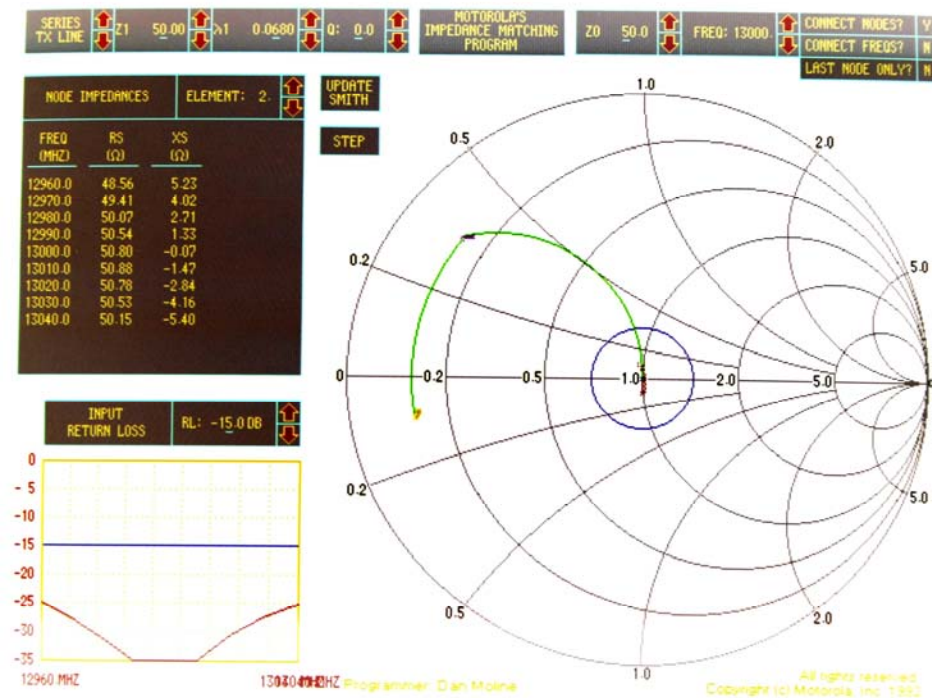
SERIES TX LINE Z1 50.00 λ1 0.0680 Q: 0.0

MOTOROLA'S IMPEDANCE MATCHING PROGRAM

Z0 50.0 FREQ: 13000.

CONNECT NODES? Y
CONNECT FREQS? N
LAST NODE ONLY? N

NODE IMPEDANCES ELEMENT: 2.

UPDATE SMITH

STEP

| FREQ (MHZ) | RS (Ω) | XS (Ω) |
|---|---|---|
| 12960.0 | 48.56 | 5.23 |
| 12970.0 | 49.41 | 4.02 |
| 12980.0 | 50.07 | 2.71 |
| 12990.0 | 50.54 | 1.33 |
| 13000.0 | 50.80 | −0.07 |
| 13010.0 | 50.88 | −1.47 |
| 13020.0 | 50.78 | −2.84 |
| 13030.0 | 50.53 | −4.16 |
| 13040.0 | 50.15 | −5.40 |

INPUT RETURN LOSS RL: -15.0 DB

0
-5
-10
-15
-20
-25
-30
-35

12960 MHZ 13040 MHZ

1.0
0.5
2.0
0.2
5.0
0
0.2
0.5
1.0
2.0
5.0
0.2
5.0
0.5
2.0
1.0

Programmer: Dan Moline

All rights reserved
Copyright (c) Motorola, Inc. 1992